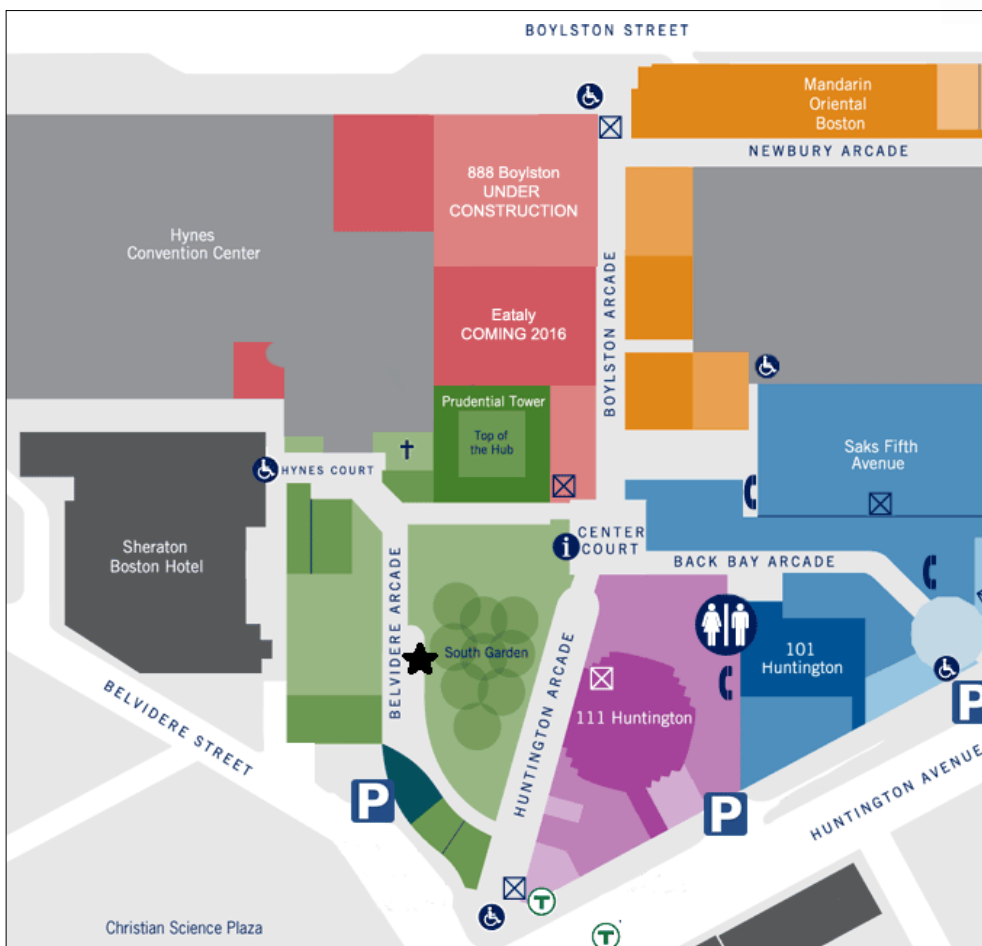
BOYLSTON STREET

Mandarin Oriental Boston

NEWBURY ARCADE

888 Boylston UNDER CONSTRUCTION

Hynes Convention Center

BOYLSTON ARCADE

Eataly COMING 2016

Prudential Tower

Top of the Hub

Saks Fifth Avenue

HYNES COURT

Sheraton Boston Hotel

CENTER COURT

BACK BAY ARCADE

BELVIDERE ARCADE

South Garden

HUNTINGTON ARCADE

101 Huntington

111 Huntington

BELVIDERE STREET

P

P

P

HUNTINGTON AVENUE

T

T

Christian Science Plaza